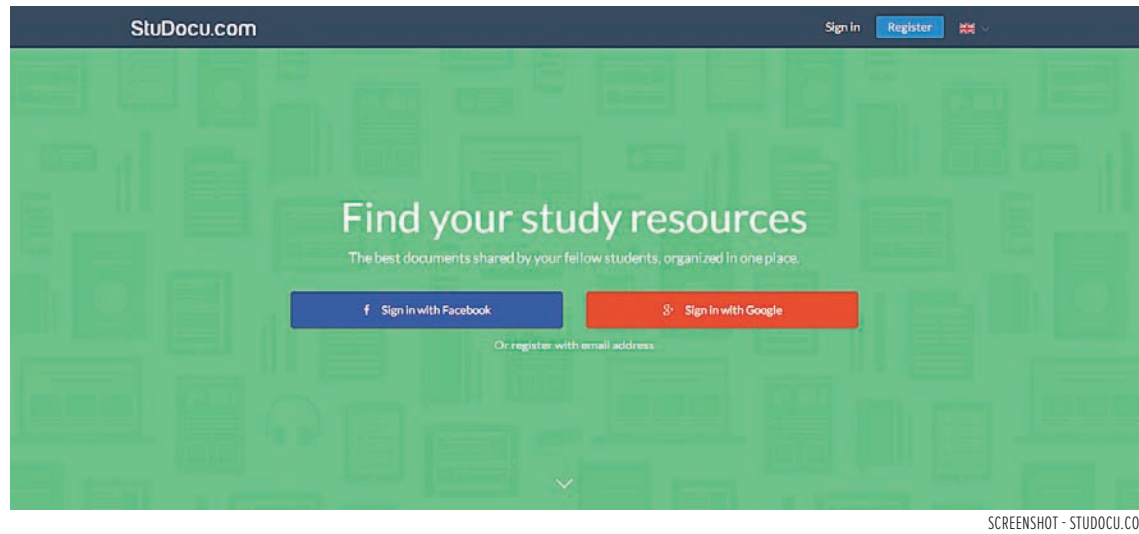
StuDocu.com

Sign in

Register

Find your study resources

The best documents shared by your fellow students, organized in one place.

f Sign in with Facebook

g+ Sign in with Google

Or register with email address

SCREENSHOT - STUDOCU.CO